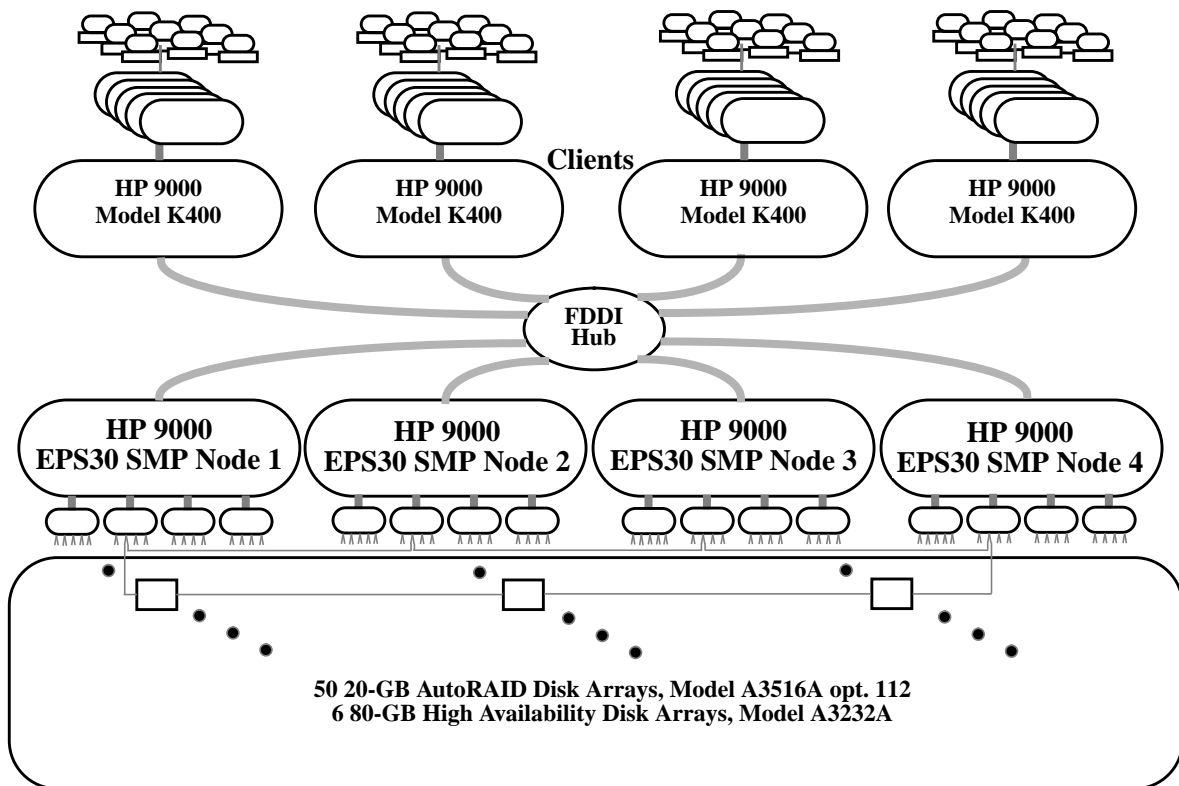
Clients

HP 9000
Model K400

HP 9000
Model K400

HP 9000
Model K400

HP 9000
Model K400

FDDI
Hub

HP 9000
EPS30 SMP Node 1

HP 9000
EPS30 SMP Node 2

HP 9000
EPS30 SMP Node 3

HP 9000
EPS30 SMP Node 4

50 20-GB AutoRAID Disk Arrays, Model A3516A opt. 112
6 80-GB High Availability Disk Arrays, Model A3232A